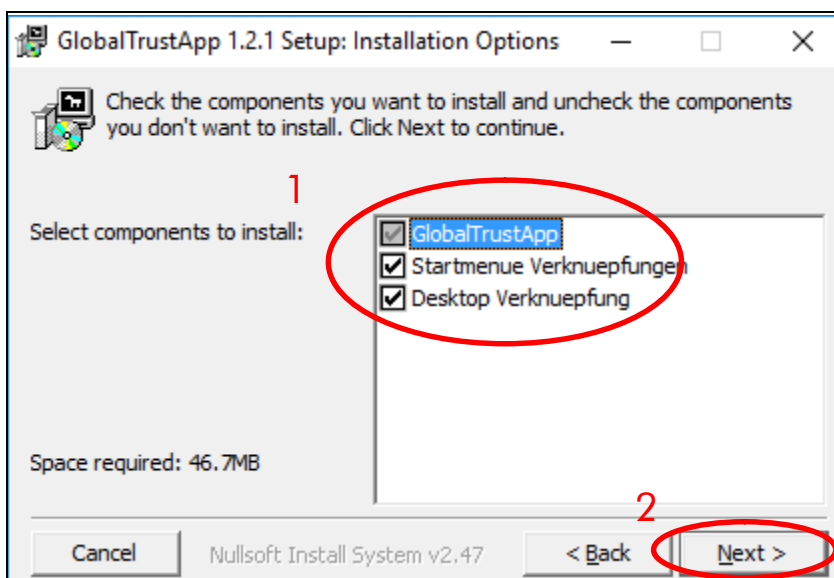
GlobalTrustApp 1.2.1 Setup: Installation Options

Check the components you want to install and uncheck the components you don't want to install. Click Next to continue.

1

Select components to install:

GlobalTrustApp
Startmenue Verknuepfungen
Desktop Verknuepfung

Space required: 46.7MB

2

Cancel
Nullsoft Install System v2.47
< Back
Next >